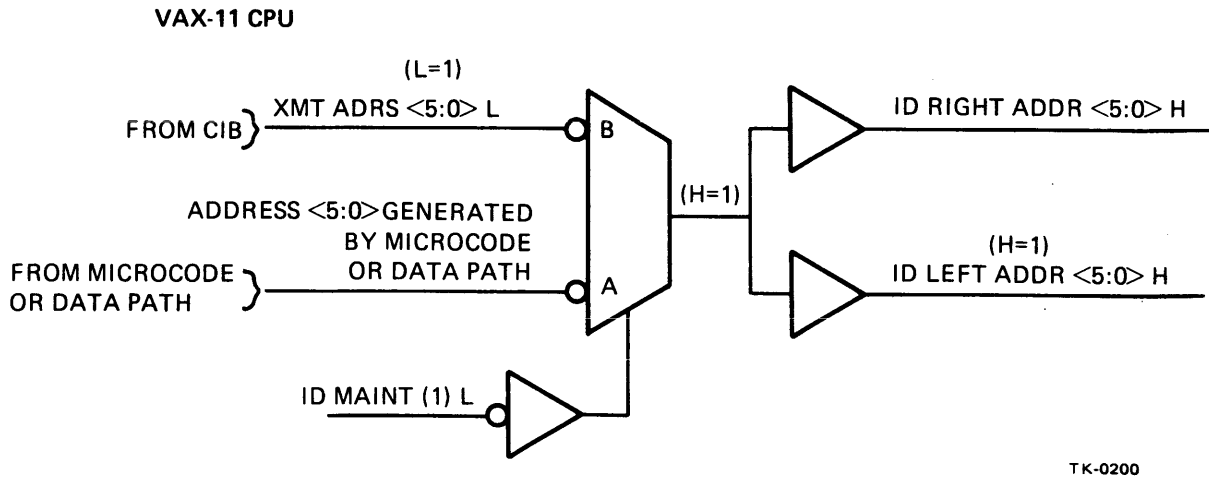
VAX-11 CPU

(L=1)

FROM CIB

XMT ADRS <5:0> L

B

ADDRESS <5:0> GENERATED BY MICROCODE OR DATA PATH

FROM MICROCODE OR DATA PATH

A

(H=1)

ID RIGHT ADDR <5:0> H

(H=1)

ID LEFT ADDR <5:0> H

ID MAINT (1) L

TK-0200